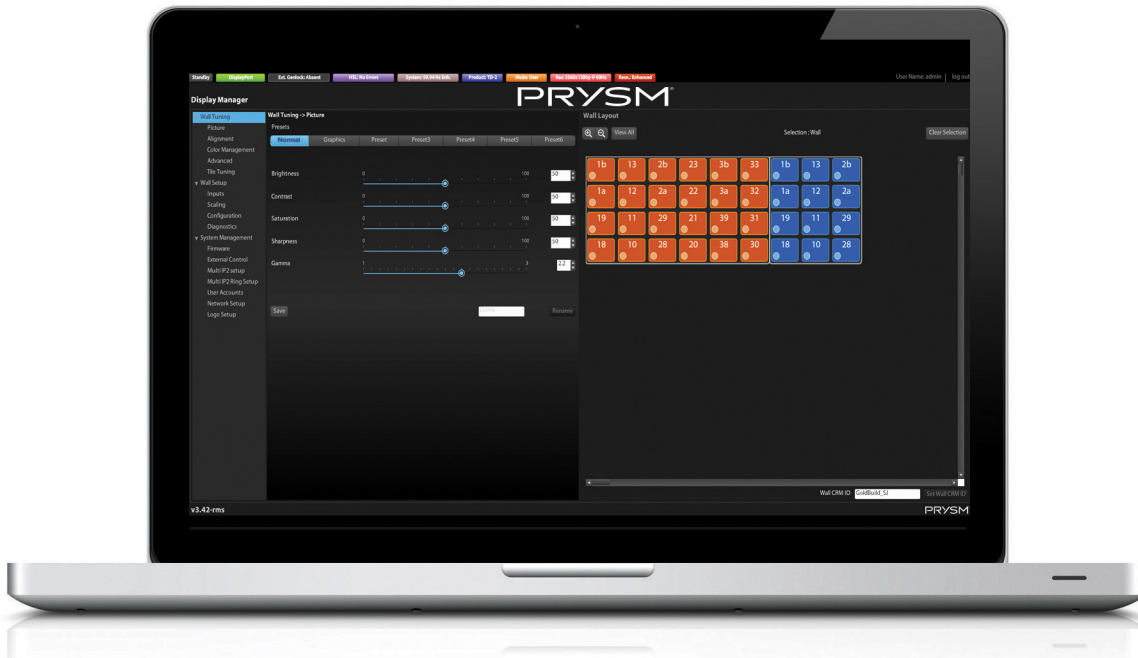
Standby DisplayPort Ext. Genlock: Absent HSL: No Errors System: 59.94 Hz Ext. Product: TD-2 Mode: User Res: 2560x1080p@60Hz Resn.: Enhanced

User Name: admin | log out

Display Manager

PRYSM

Wall Tuning
Picture
Alignment
Color Management
Advanced
Tile Tuning
Wall Setup
Inputs
Scaling
Configuration
Diagnostics
System Management
Firmware
External Control
Multi IP2 setup
Multi IP2 Ring Setup
User Accounts
Network Setup
Logo Setup

Wall Tuning -> Picture

Presets

| Normal | Graphics | Preset | Preset3 | Preset4 | Preset5 | Preset6 |
|---|---|---|---|---|---|---|

Brightness 0 100 50
Contrast 0 100 50
Saturation 0 100 50
Sharpness 0 100 50
Gamma 1 3 2.2

Save

Rename

Wall Layout

View All

Selection : Wall

Clear Selection

| 1b | 13 | 2b | 23 | 3b | 33 | 1b | 13 | 2b |
|---|---|---|---|---|---|---|---|---|
| 1a | 12 | 2a | 22 | 3a | 32 | 1a | 12 | 2a |
| 19 | 11 | 29 | 21 | 39 | 31 | 19 | 11 | 29 |
| 18 | 10 | 28 | 20 | 38 | 30 | 18 | 10 | 28 |

Wall CRM ID GoldBuild_SJ Set Wall CRM ID

v3.42-rms

PRYSM